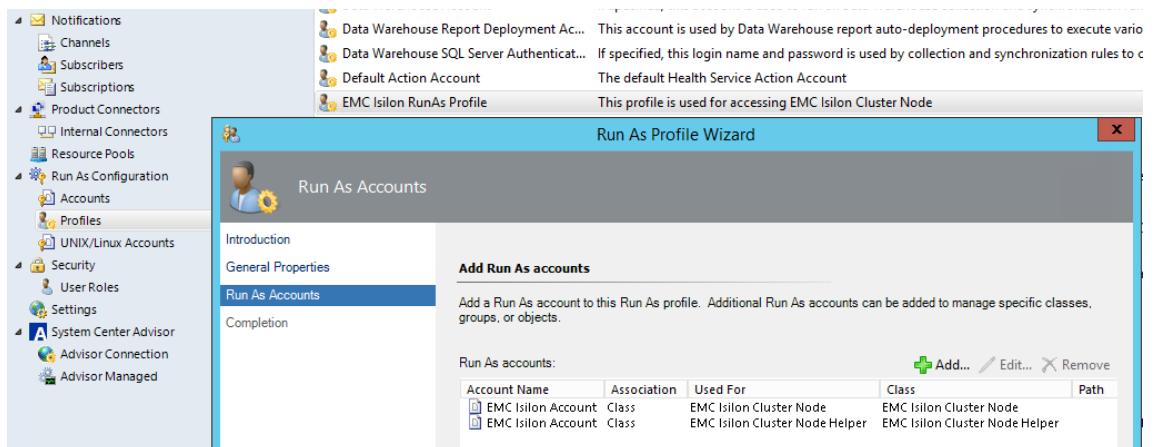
Notifications
Channels
Subscribers
Subscriptions
Product Connectors
Internal Connectors
Resource Pools
Run As Configuration
Accounts
Profiles
UNIX/Linux Accounts
Security
User Roles
Settings
System Center Advisor
Advisor Connection
Advisor Managed

| | |
|---|---|
| Data Warehouse Report Deployment Ac... | This account is used by Data Warehouse report auto-deployment procedures to execute vario |
| Data Warehouse SQL Server Authenticat... | If specified, this login name and password is used by collection and synchronization rules to c |
| Default Action Account | The default Health Service Action Account |
| EMC Isilon RunAs Profile | This profile is used for accessing EMC Isilon Cluster Node |

Run As Profile Wizard

Run As Accounts

Introduction
General Properties
Run As Accounts
Completion

Add Run As accounts

Add a Run As account to this Run As profile. Additional Run As accounts can be added to manage specific classes, groups, or objects.

Run As accounts:

Add... Edit... Remove

| Account Name | Association | Used For | Class | Path |
|---|---|---|---|---|
| EMC Isilon Account | Class | EMC Isilon Cluster Node | EMC Isilon Cluster Node | |
| EMC Isilon Account | Class | EMC Isilon Cluster Node Helper | EMC Isilon Cluster Node Helper | |